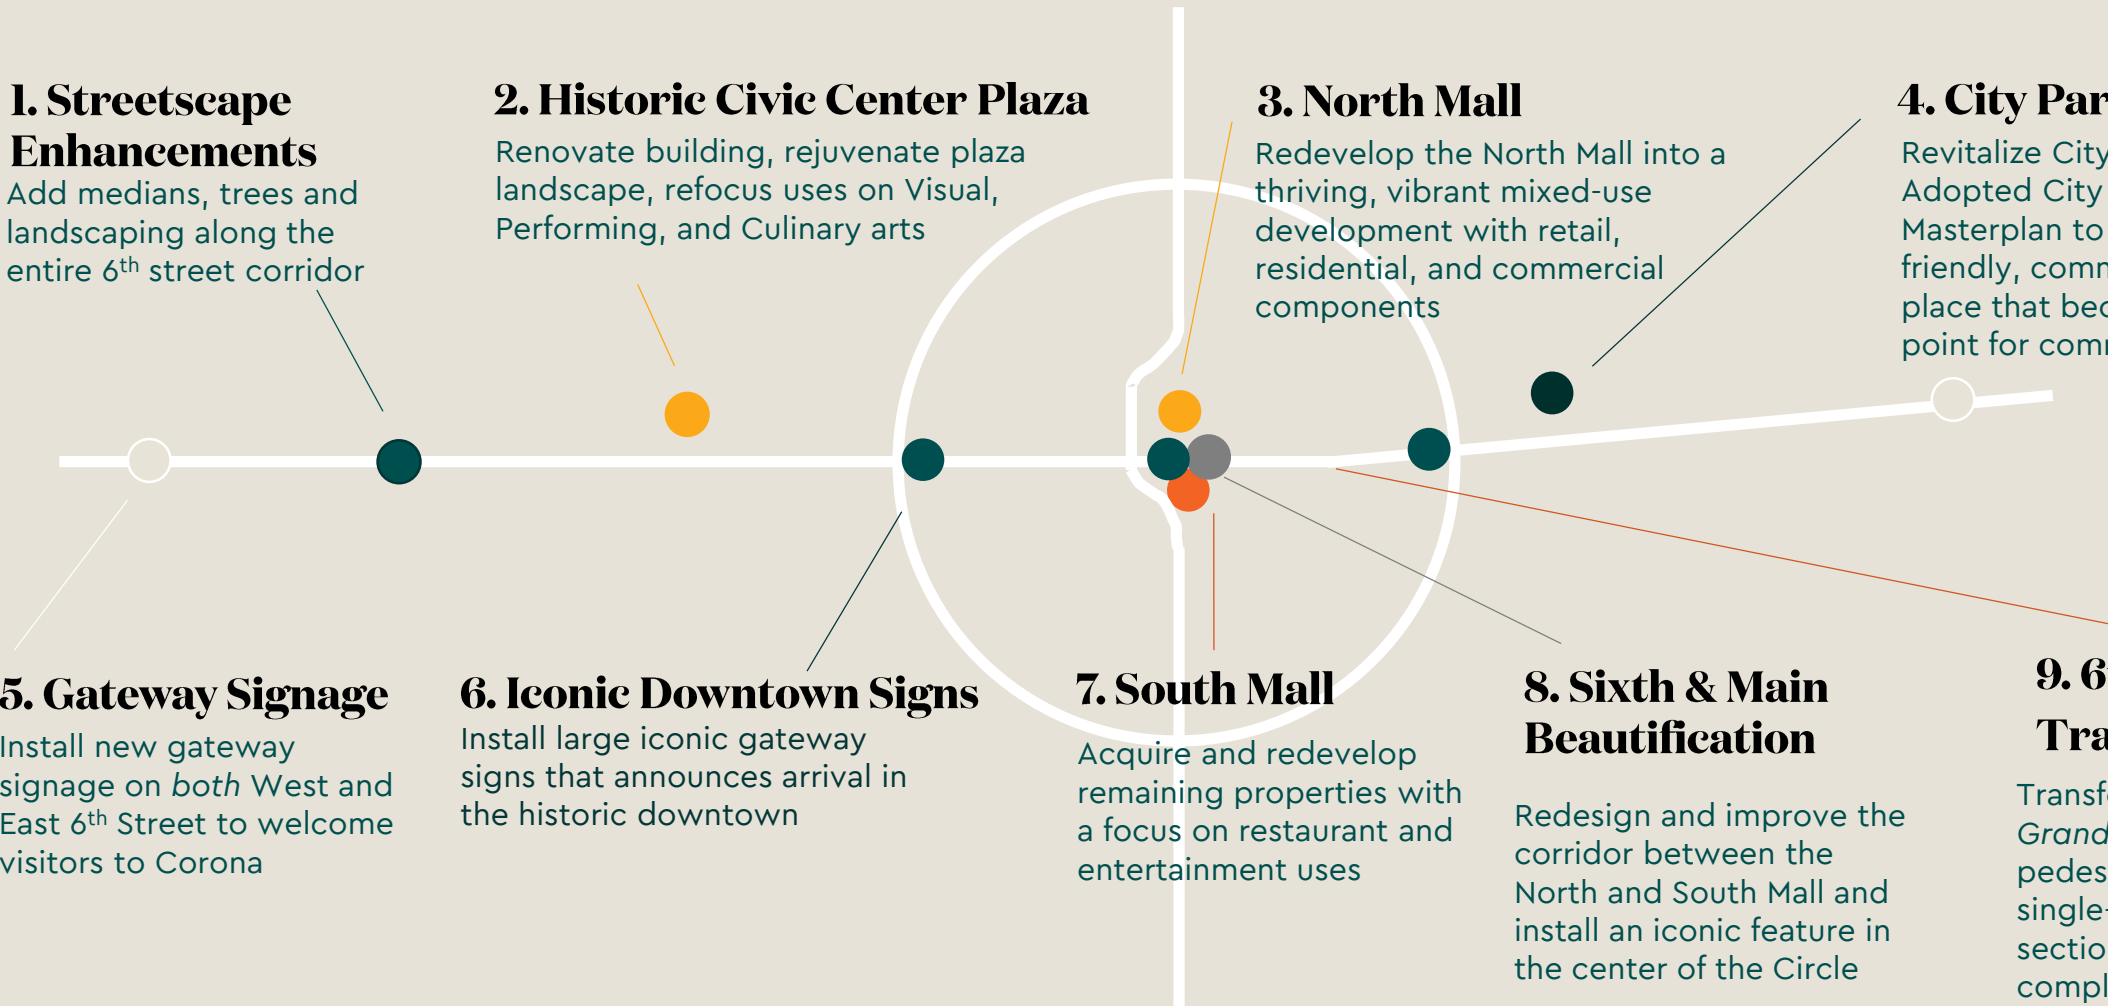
1. Streetscape Enhancements
Add medians, trees and landscaping along the entire 6$^{th}$ street corridor

2. Historic Civic Center Plaza
Renovate building, rejuvenate plaza landscape, refocus uses on Visual, Performing, and Culinary arts

3. North Mall
Redevelop the North Mall into a thriving, vibrant mixed-use development with retail, residential, and commercial components

4. City Par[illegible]
Revitalize City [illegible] Adopted City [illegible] Masterplan to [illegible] friendly, comm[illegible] place that bec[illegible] point for comm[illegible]

5. Gateway Signage
Install new gateway signage on *both* West and East 6$^{th}$ Street to welcome visitors to Corona

6. Iconic Downtown Signs
Install large iconic gateway signs that announces arrival in the historic downtown

7. South Mall
Acquire and redevelop remaining properties with a focus on restaurant and entertainment uses

8. Sixth & Main Beautification
Redesign and improve the corridor between the North and South Mall and install an iconic feature in the center of the Circle

9. 6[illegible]
Tra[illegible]
Transf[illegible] *Grand* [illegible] pedes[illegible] single-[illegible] sectio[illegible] compl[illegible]